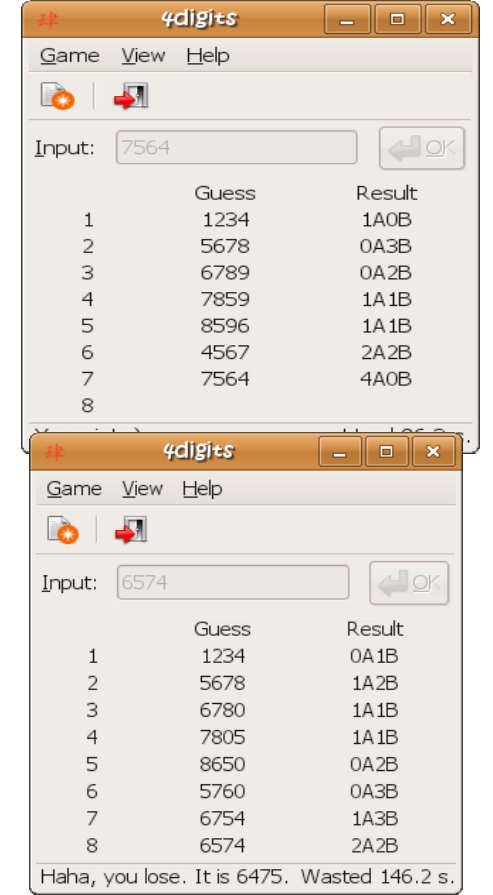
肆 4digits

Game View Help

Input: 7564

OK

| | Guess | Result |
|---|---|---|
| 1 | 1234 | 1A0B |
| 2 | 5678 | 0A3B |
| 3 | 6789 | 0A2B |
| 4 | 7859 | 1A1B |
| 5 | 8596 | 1A1B |
| 6 | 4567 | 2A2B |
| 7 | 7564 | 4A0B |
| 8 | | |

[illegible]

肆 4digits

Game View Help

Input: 6574

OK

| | Guess | Result |
|---|---|---|
| 1 | 1234 | 0A1B |
| 2 | 5678 | 1A2B |
| 3 | 6780 | 1A1B |
| 4 | 7805 | 1A1B |
| 5 | 8650 | 0A2B |
| 6 | 5760 | 0A3B |
| 7 | 6754 | 1A3B |
| 8 | 6574 | 2A2B |

Haha, you lose. It is 6475. Wasted 146.2 s.